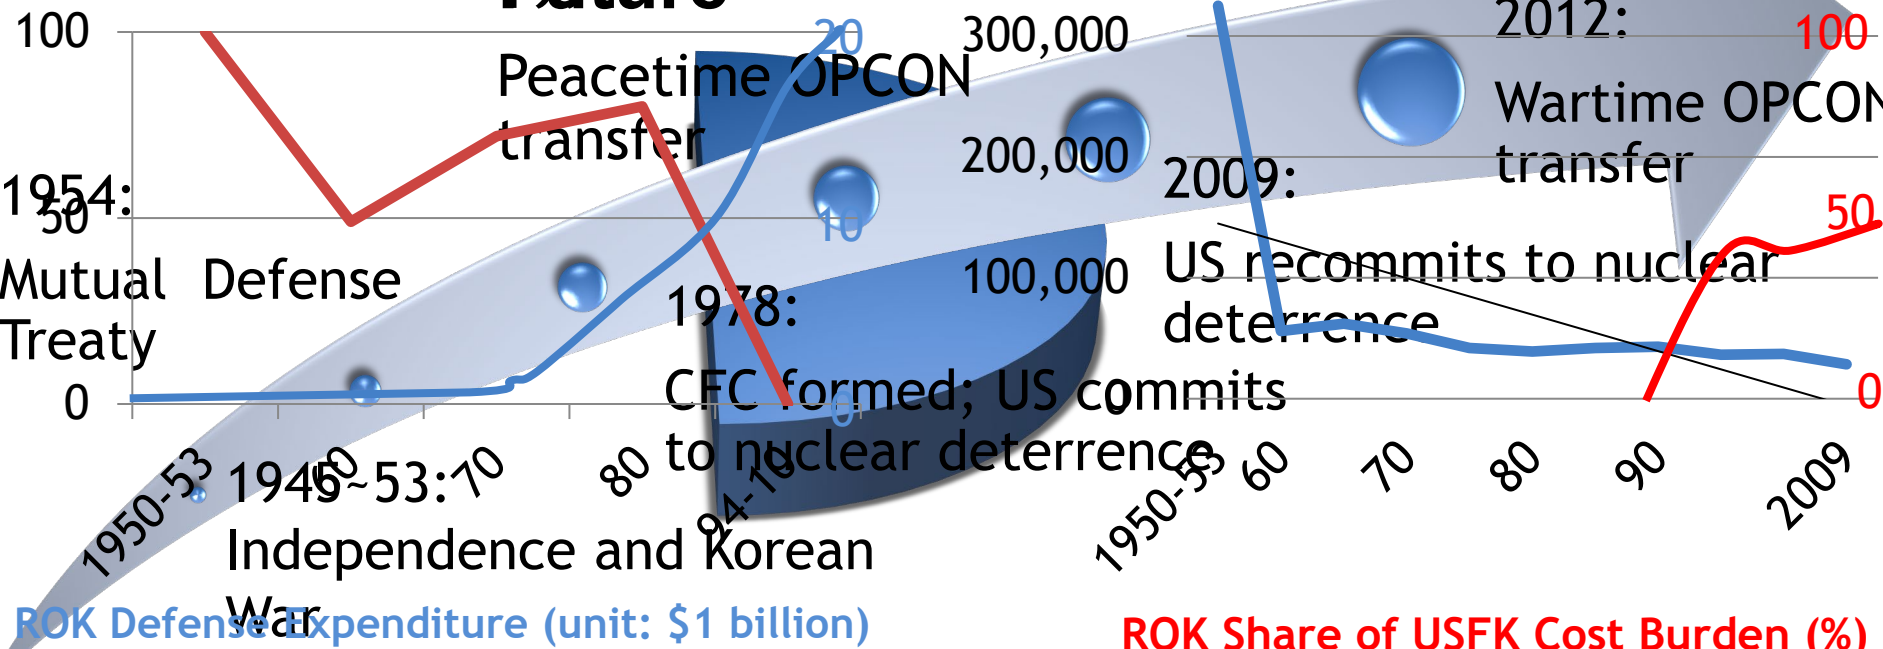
100

50

0

1950-53

60

70

80

94-10

20

10

0

Future

Peacetime OPCON transfer

300,000

200,000

100,000

0

2012: Wartime OPCON transfer

100

50

0

1950-53

60

70

80

90

2009

1954: Mutual Defense Treaty

1978: CFC formed; US commits to nuclear deterrence

2009: US recommits to nuclear deterrence

1945~53: Independence and Korean War

ROK Defense Expenditure (unit: $1 billion)

ROK Share of USFK Cost Burden (%)